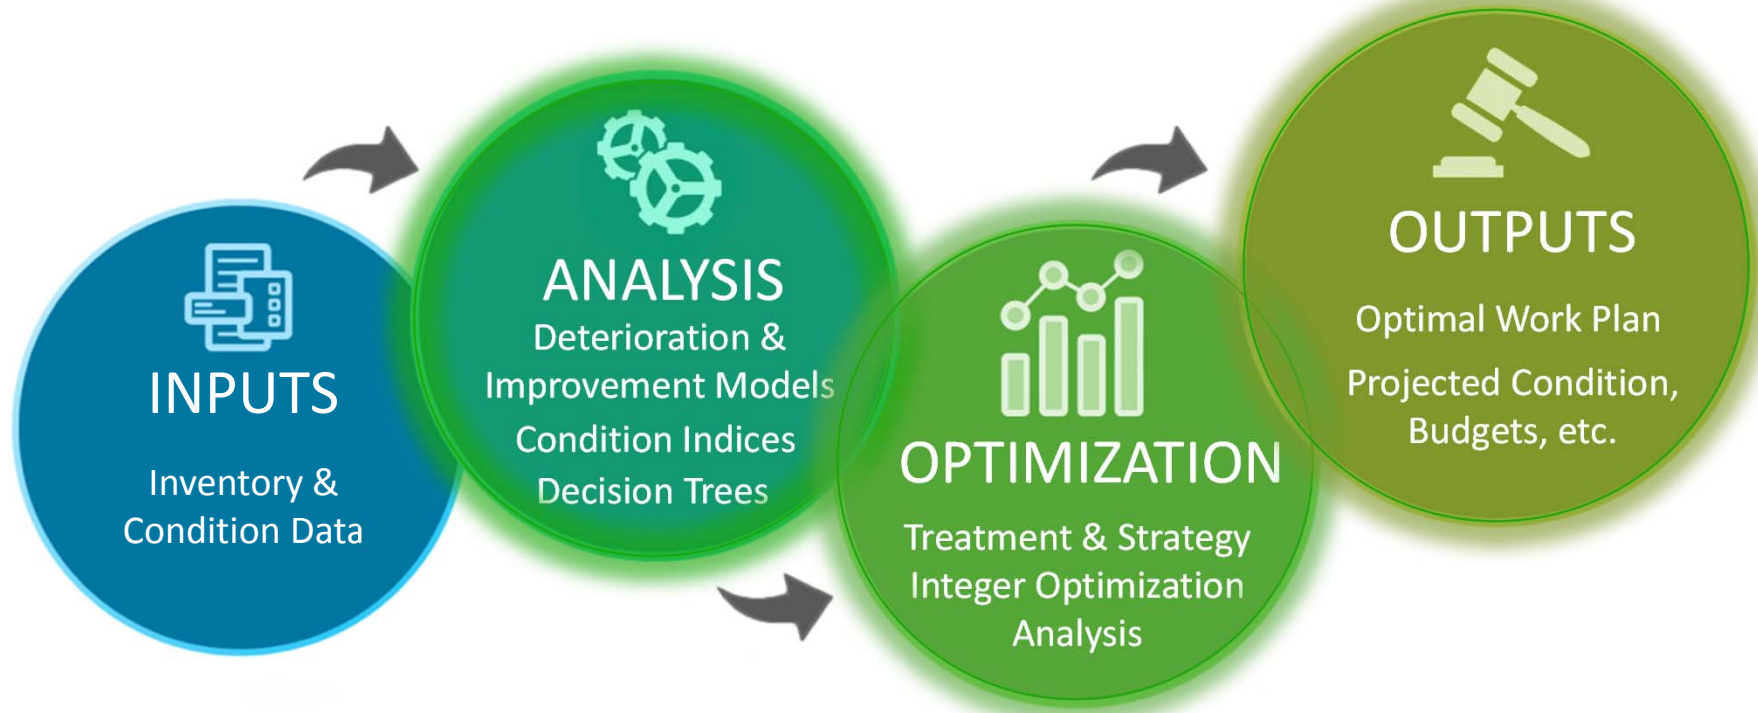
INPUTS

Inventory & Condition Data

ANALYSIS

Deterioration & Improvement Models

Condition Indices

Decision Trees

OPTIMIZATION

Treatment & Strategy Integer Optimization Analysis

OUTPUTS

Optimal Work Plan

Projected Condition, Budgets, etc.